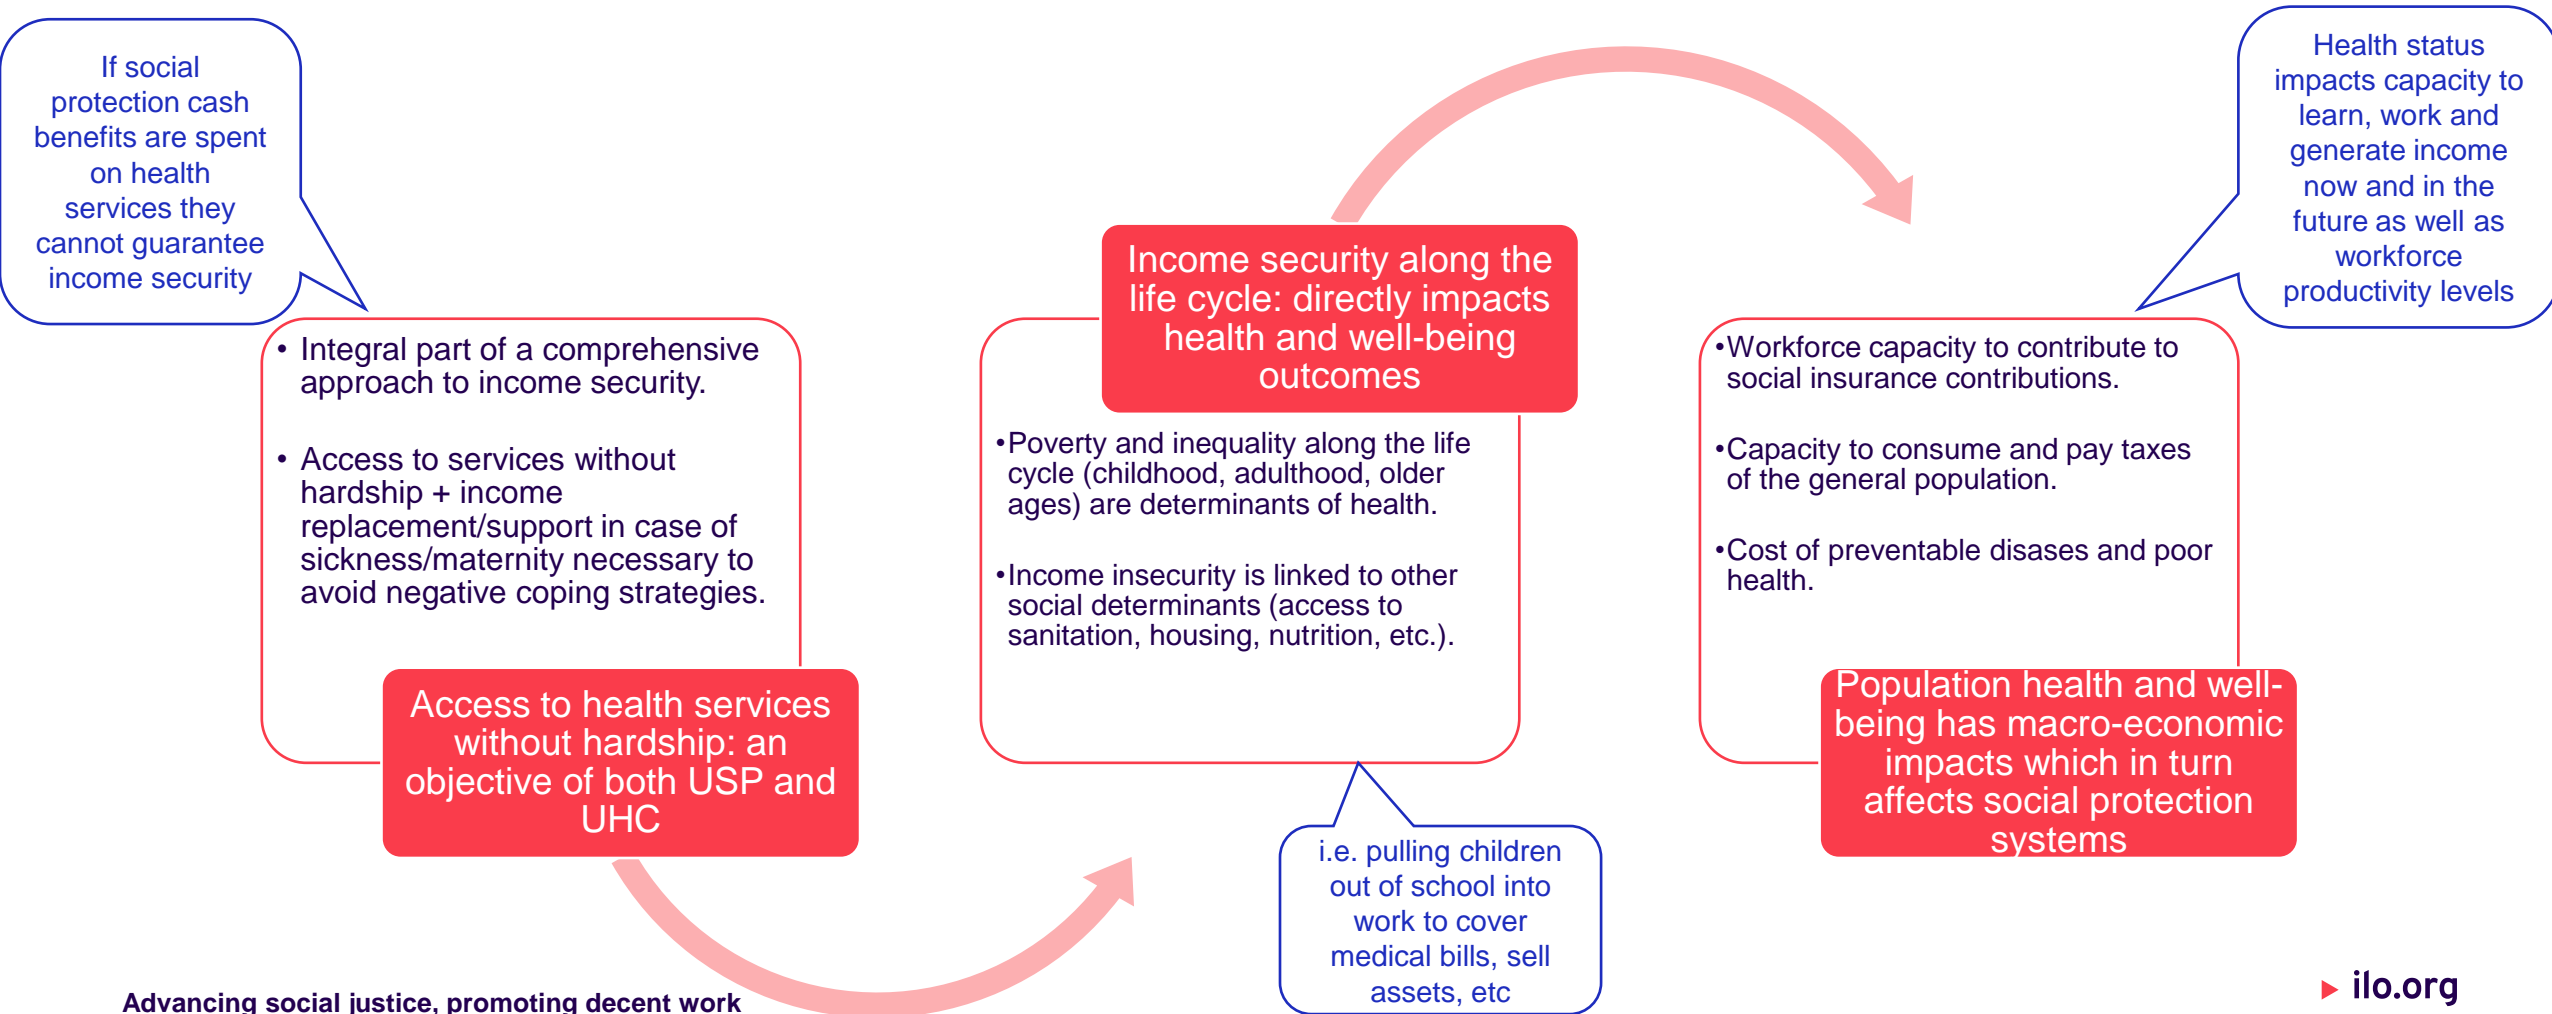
If social protection cash benefits are spent on health services they cannot guarantee income security

• Integral part of a comprehensive approach to income security.

• Access to services without hardship + income replacement/support in case of sickness/maternity necessary to avoid negative coping strategies.

Access to health services without hardship: an objective of both USP and UHC

Income security along the life cycle: directly impacts health and well-being outcomes

•Poverty and inequality along the life cycle (childhood, adulthood, older ages) are determinants of health.

•Income insecurity is linked to other social determinants (access to sanitation, housing, nutrition, etc.).

i.e. pulling children out of school into work to cover medical bills, sell assets, etc

Health status impacts capacity to learn, work and generate income now and in the future as well as workforce productivity levels

•Workforce capacity to contribute to social insurance contributions.

•Capacity to consume and pay taxes of the general population.

•Cost of preventable disases and poor health.

Population health and well-being has macro-economic impacts which in turn affects social protection systems

Advancing social justice, promoting decent work

ilo.org